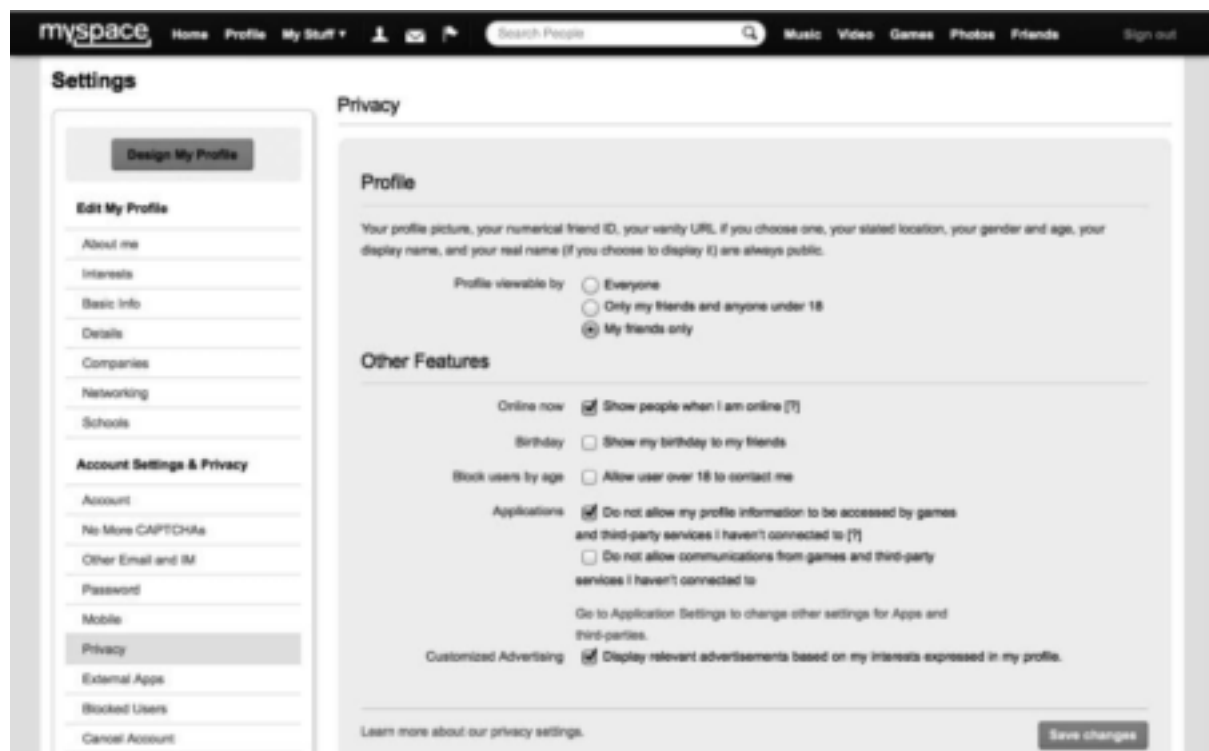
myspace Home Profile My Stuff ▾ Search People Music Video Games Photos Friends Sign out

Settings

Design My Profile

Edit My Profile

About me

Interests

Basic Info

Details

Companies

Networking

Schools

Account Settings & Privacy

Account

No More CAPTCHAs

Other Email and IM

Password

Mobile

Privacy

External Apps

Blocked Users

Cancel Account

Privacy

Profile

Your profile picture, your numerical friend ID, your vanity URL if you choose one, your stated location, your gender and age, your display name, and your real name (if you choose to display it) are always public.

Profile viewable by
Everyone
Only my friends and anyone under 18
My friends only

Other Features

Online now Show people when I am online [?]

Birthday Show my birthday to my friends

Block users by age Allow user over 18 to contact me

Applications Do not allow my profile information to be accessed by games and third-party services I haven't connected to [?]
Do not allow communications from games and third-party services I haven't connected to

Go to Application Settings to change other settings for Apps and third-parties.

Customized Advertising Display relevant advertisements based on my interests expressed in my profile.

Learn more about our privacy settings.

Save changes